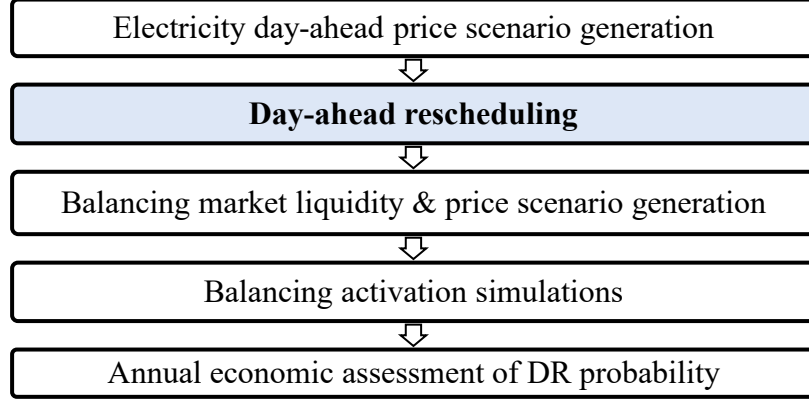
Electricity day-ahead price scenario generation

Day-ahead rescheduling

Balancing market liquidity & price scenario generation

Balancing activation simulations

Annual economic assessment of DR probability